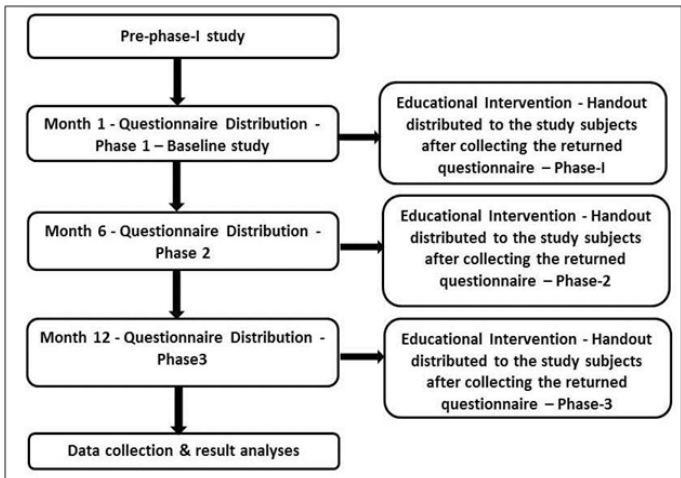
Pre-phase-I study

Month 1 - Questionnaire Distribution - Phase 1 – Baseline study

Educational Intervention - Handout distributed to the study subjects after collecting the returned questionnaire – Phase-I

Month 6 - Questionnaire Distribution - Phase 2

Educational Intervention - Handout distributed to the study subjects after collecting the returned questionnaire – Phase-2

Month 12 - Questionnaire Distribution - Phase3

Educational Intervention - Handout distributed to the study subjects after collecting the returned questionnaire – Phase-3

Data collection & result analyses